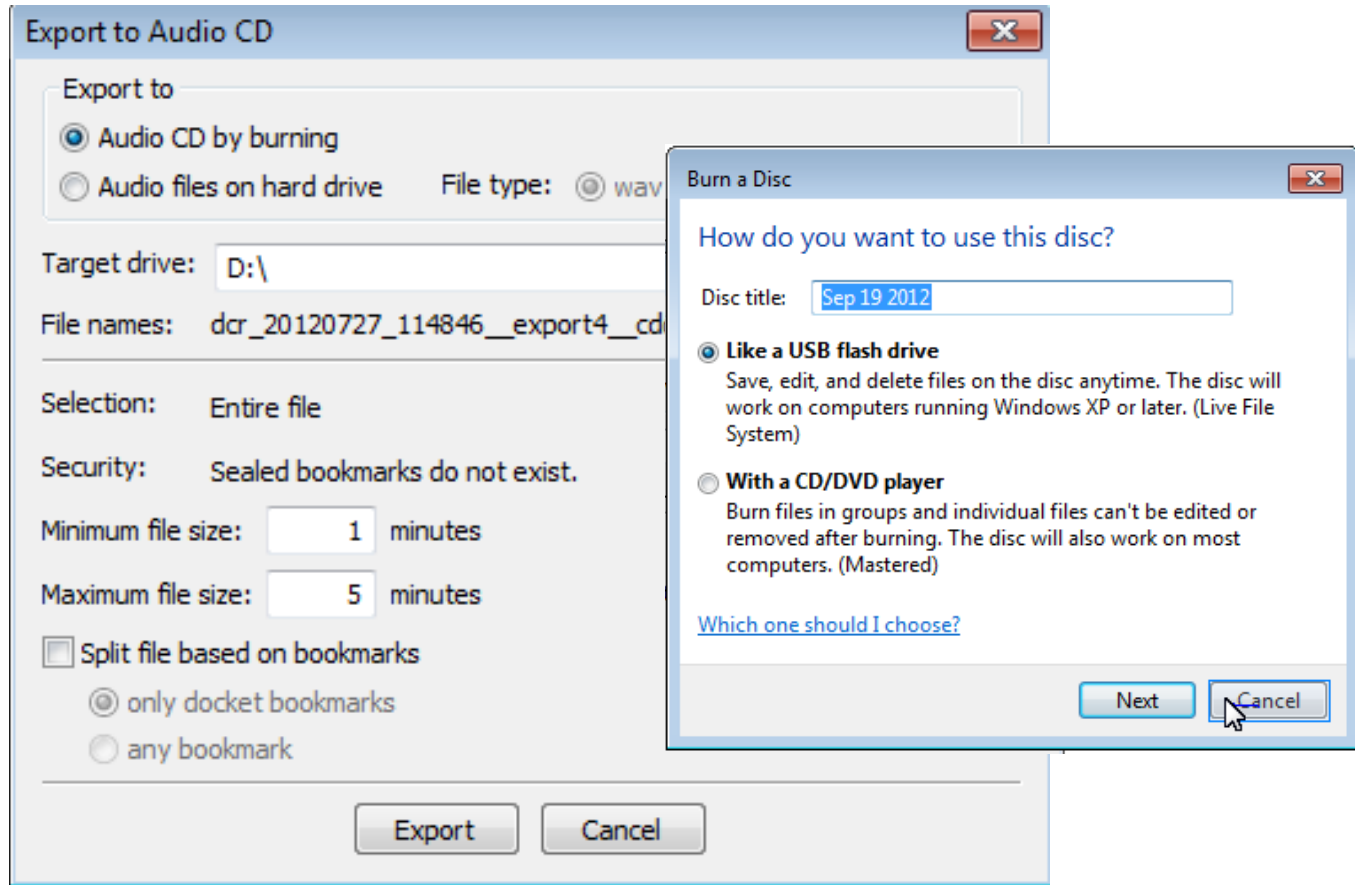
Export to Audio CD

Export to
Audio CD by burning
Audio files on hard drive File type: wav

Target drive: D:\

File names: dcr_20120727_114846__export4__cd

Selection: Entire file

Security: Sealed bookmarks do not exist.

Minimum file size: 1 minutes

Maximum file size: 5 minutes

Split file based on bookmarks
only docket bookmarks
any bookmark

Export Cancel

Burn a Disc

How do you want to use this disc?

Disc title: Sep 19 2012

Like a USB flash drive
Save, edit, and delete files on the disc anytime. The disc will work on computers running Windows XP or later. (Live File System)

With a CD/DVD player
Burn files in groups and individual files can't be edited or removed after burning. The disc will also work on most computers. (Mastered)

Which one should I choose?

Next Cancel